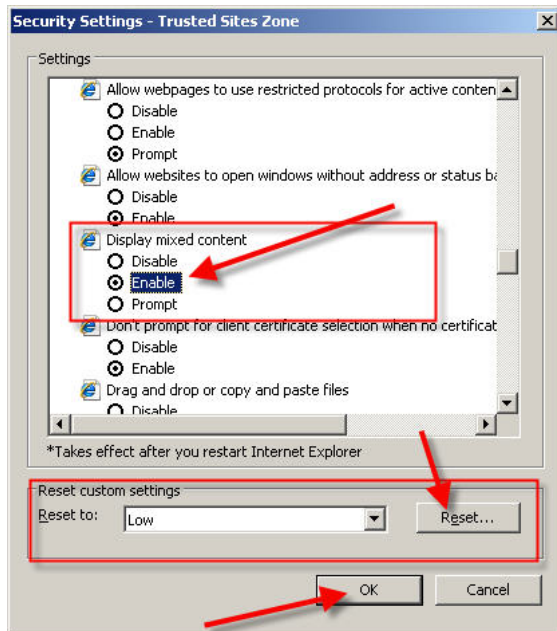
Security Settings - Trusted Sites Zone

Settings

Allow webpages to use restricted protocols for active conten
Disable
Enable
Prompt
Allow websites to open windows without address or status ba
Disable
Enable
Display mixed content
Disable
Enable
Prompt
Don't prompt for client certificate selection when no certificat
Disable
Enable
Drag and drop or copy and paste files
Disable

*Takes effect after you restart Internet Explorer

Reset custom settings
Reset to: Low
Reset...

OK
Cancel